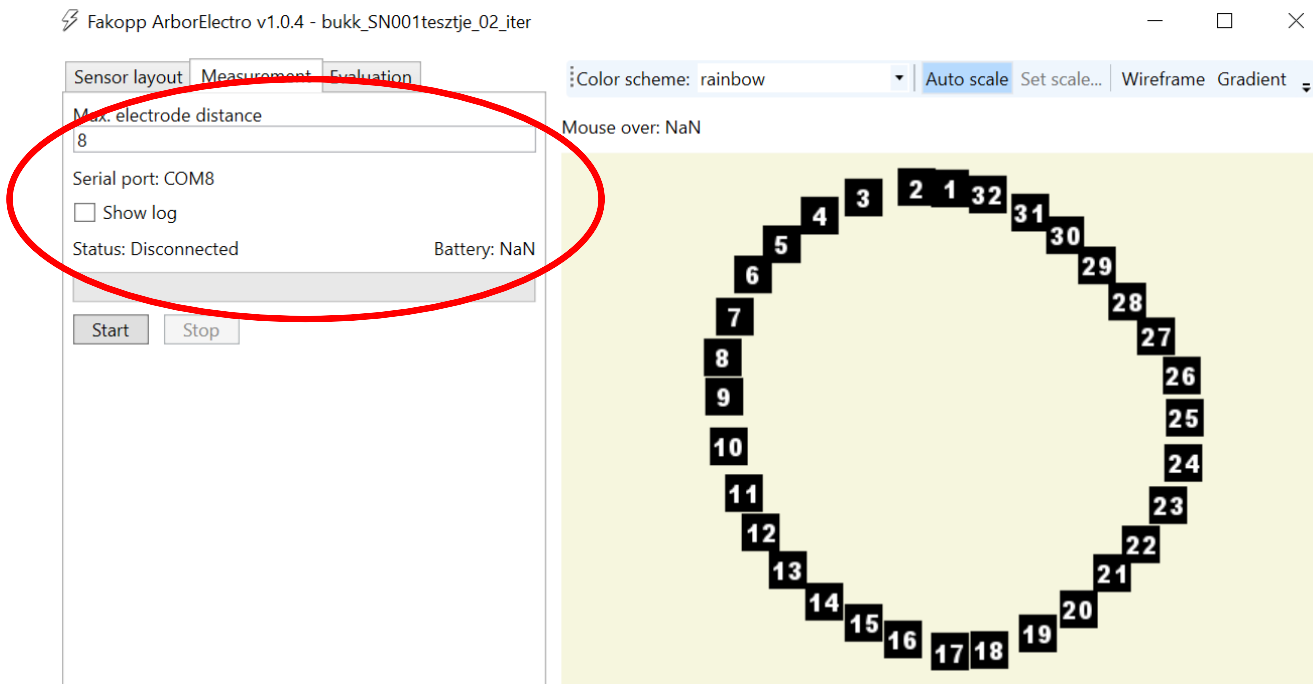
Fakopp ArborElectro v1.0.4 - bukk_SN001tesztje_02_iter

Sensor layout Measurement Evaluation

Max. electrode distance
8

Serial port: COM8

Show log

Status: Disconnected Battery: NaN

Start Stop

Color scheme: rainbow Auto scale Set scale... Wireframe Gradient

Mouse over: NaN

2 1 32 3 31 4 30 5 29 6 28 7 27 8 26 9 25 10 24 11 23 12 22 13 21 14 20 15 19 16 17 18